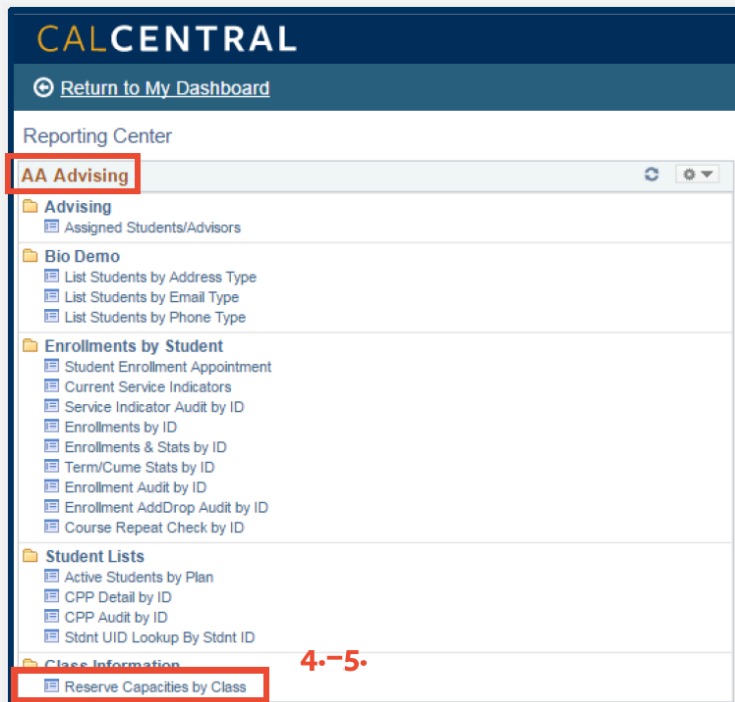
CALCENTRAL

Return to My Dashboard

Reporting Center

AA Advising

Advising
Assigned Students/Advisors

Bio Demo
List Students by Address Type
List Students by Email Type
List Students by Phone Type

Enrollments by Student
Student Enrollment Appointment
Current Service Indicators
Service Indicator Audit by ID
Enrollments by ID
Enrollments & Stats by ID
Term/Cume Stats by ID
Enrollment Audit by ID
Enrollment AddDrop Audit by ID
Course Repeat Check by ID

Student Lists
Active Students by Plan
CPP Detail by ID
CPP Audit by ID
Stdnt UID Lookup By Stdnt ID

Class Information
4.–5.
Reserve Capacities by Class